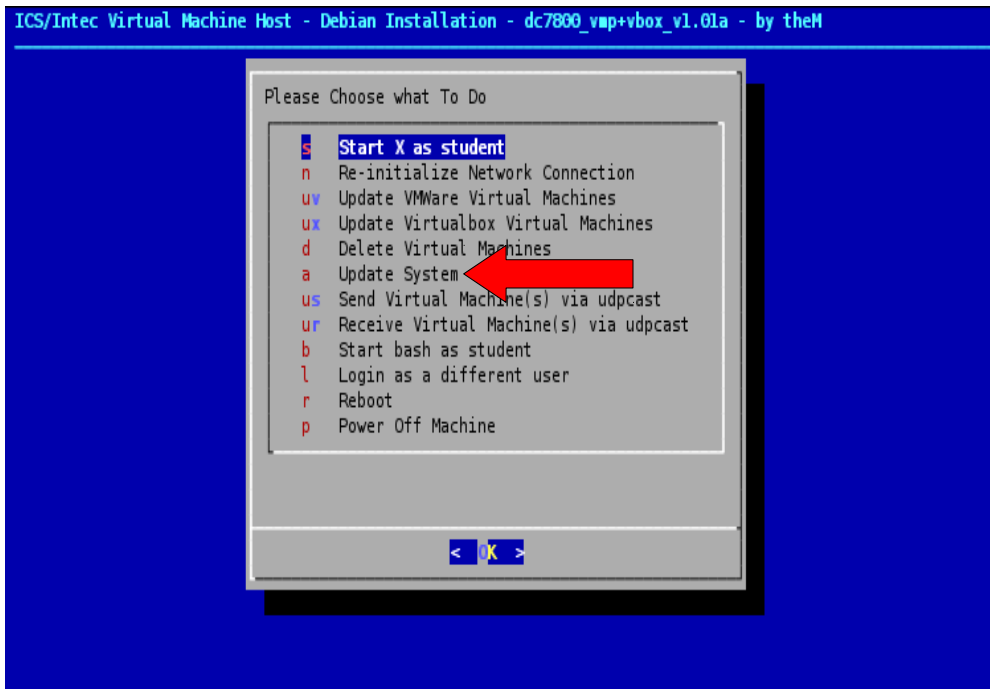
ICS/Intec Virtual Machine Host - Debian Installation - dc7800_vmp+vbox_v1.01a - by theM

Please Choose what To Do

| | |
|---|---|
| s | Start X as student |
| n | Re-initialize Network Connection |
| uv | Update VMWare Virtual Machines |
| ux | Update Virtualbox Virtual Machines |
| d | Delete Virtual Machines |
| a | Update System |
| us | Send Virtual Machine(s) via udpcast |
| ur | Receive Virtual Machine(s) via udpcast |
| b | Start bash as student |
| l | Login as a different user |
| r | Reboot |
| p | Power Off Machine |

< OK >